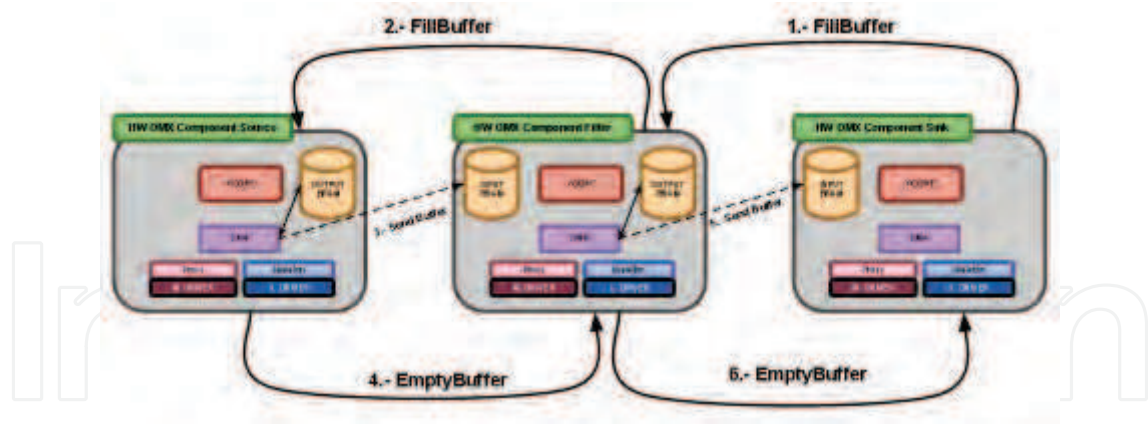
2.- FillBuffer

1.- FillBuffer

HW OMX Component Source

HW OMX Component Filter

HW OMX Component Sink

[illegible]

OUTPUT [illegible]

INPUT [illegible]

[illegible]

OUTPUT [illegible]

INPUT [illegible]

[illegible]

3.- Send Buffer

5.- Send Buffer

DMA

DMA

DMA

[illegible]

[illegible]

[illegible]

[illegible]

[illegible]

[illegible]

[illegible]

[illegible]

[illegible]

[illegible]

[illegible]

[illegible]

4.- EmptyBuffer

6.- EmptyBuffer